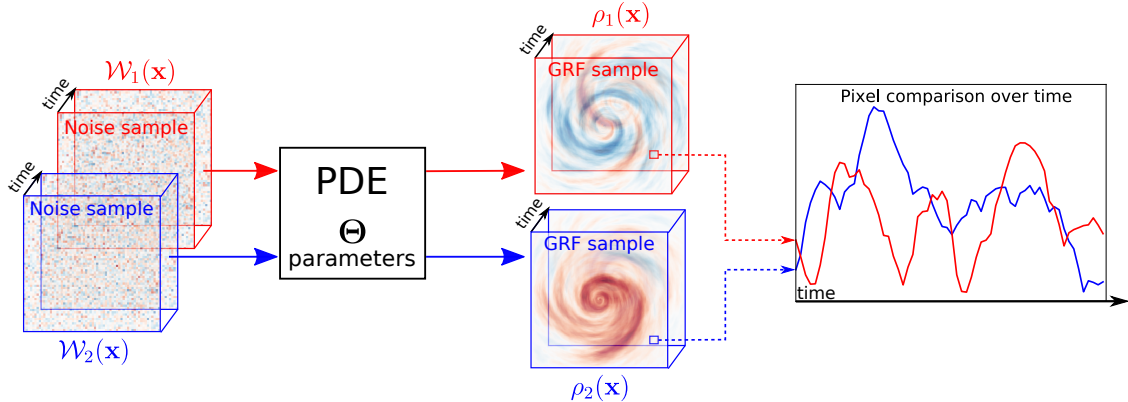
$\mathcal{W}_1(\mathbf{x})$
time
Noise sample
time
Noise sample
$\mathcal{W}_2(\mathbf{x})$

PDE
$\mathbf{\Theta}$
parameters

$\rho_1(\mathbf{x})$
time
GRF sample
time
GRF sample
$\rho_2(\mathbf{x})$

Pixel comparison over time
time